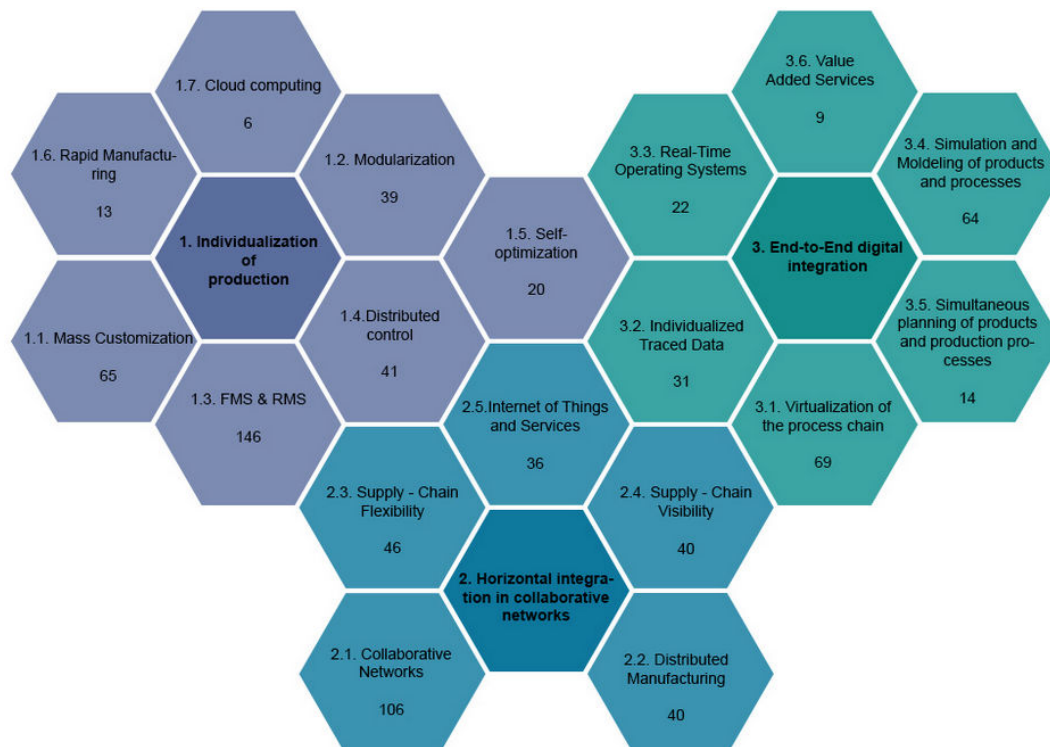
1.7. Cloud computing

6

1.6. Rapid Manufacturing

13

1.2. Modularization

39

1. Individualization of production

1.5. Self-optimization

20

1.1. Mass Customization

65

1.4.Distributed control

41

1.3. FMS & RMS

146

3.6. Value Added Services

9

3.3. Real-Time Operating Systems

22

3.4. Simulation and Moldeling of products and processes

64

3. End-to-End digital integration

3.2. Individualized Traced Data

31

3.5. Simultaneous planning of products and production processes

14

3.1. Virtualization of the process chain

69

2.5.Internet of Things and Services

36

2.3. Supply - Chain Flexibility

46

2.4. Supply - Chain Visibility

40

2. Horizontal integration in collaborative networks

2.1. Collaborative Networks

106

2.2. Distributed Manufacturing

40